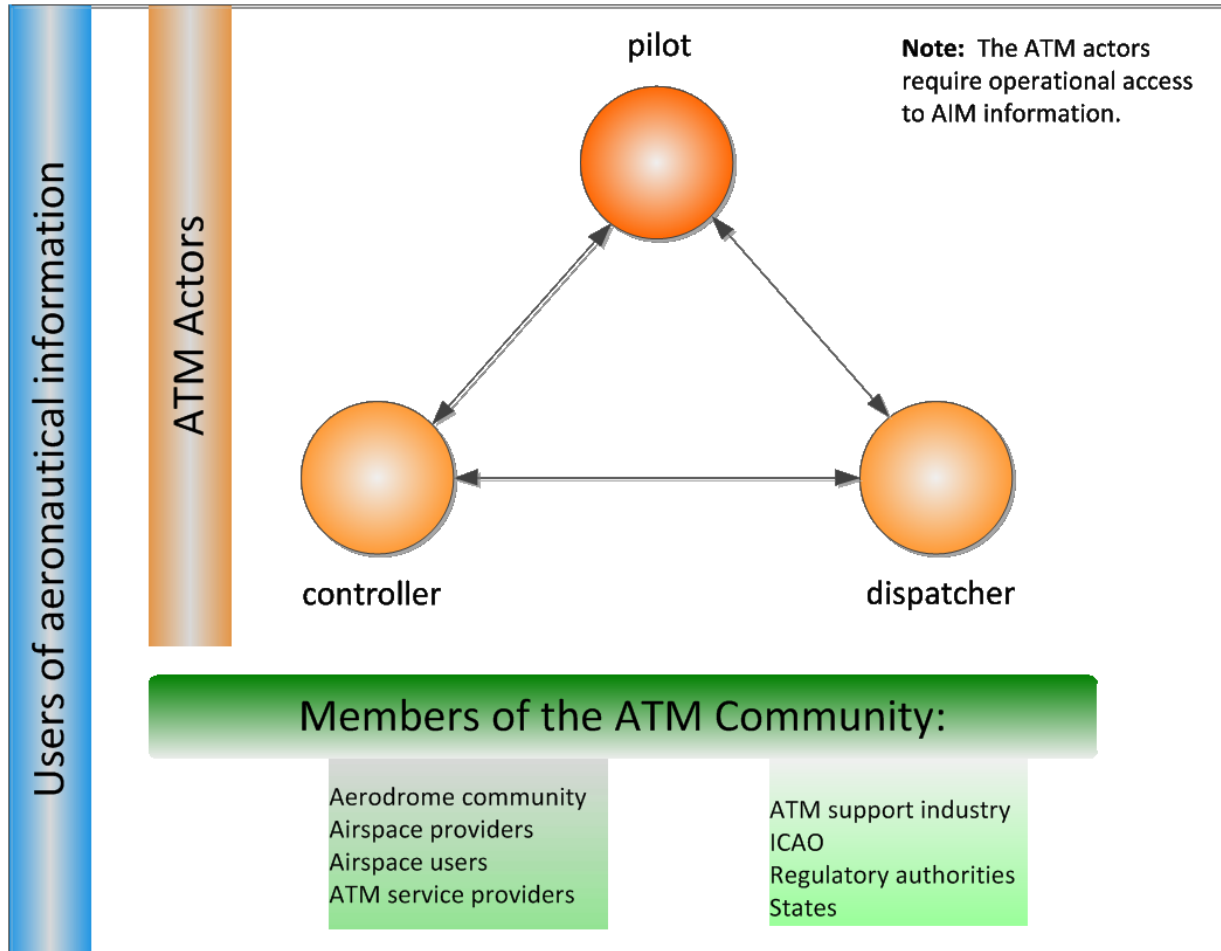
Users of aeronautical information

ATM Actors

pilot

**Note:** The ATM actors require operational access to AIM information.

controller

dispatcher

Members of the ATM Community:

Aerodrome community
Airspace providers
Airspace users
ATM service providers

ATM support industry
ICAO
Regulatory authorities
States